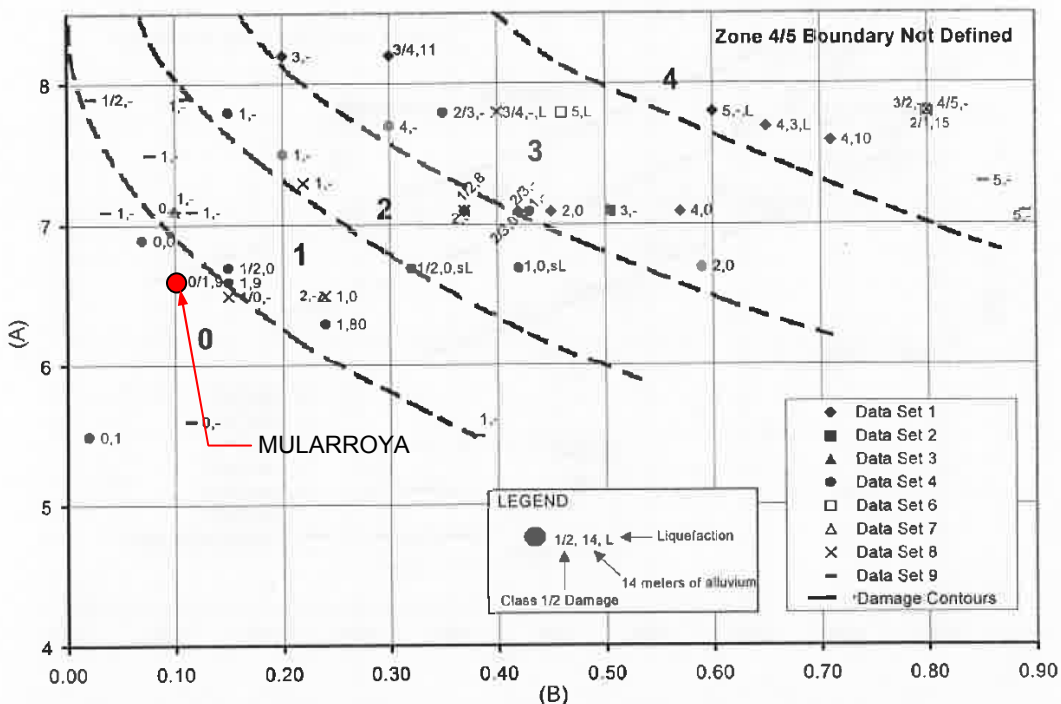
Zone 4/5 Boundary Not Defined

8
7
6
5
4
(A)

0.00 0.10 0.20 0.30 0.40 0.50 0.60 0.70 0.80 0.90
(B)

0
1
2
3
4

1/2,-
1,-
1,-
1,-
0,-
1,-
1,-
0,0
0/1,9
1/2,0
1,9
1/0,-
1,-
3,-
3/4,11
1,-
4,-
1,-
2/3,-
3/4,-,L
5,L
1/2,8
2/3,-
1,-
2/3,0
2,0
3,-
4,0
1/2,0,sL
1,0,sL
2,-
1,0
1,80
2,0
5,-,L
4,3,L
4,10
3/2,-
4/5,-
2/1,15
5,-
5,-
1,-
0,-
0,1

MULARROYA

LEGEND
1/2, 14, L
Liquefaction
14 meters of alluvium
Class 1/2 Damage

Data Set 1
Data Set 2
Data Set 3
Data Set 4
Data Set 6
Data Set 7
Data Set 8
Data Set 9
Damage Contours